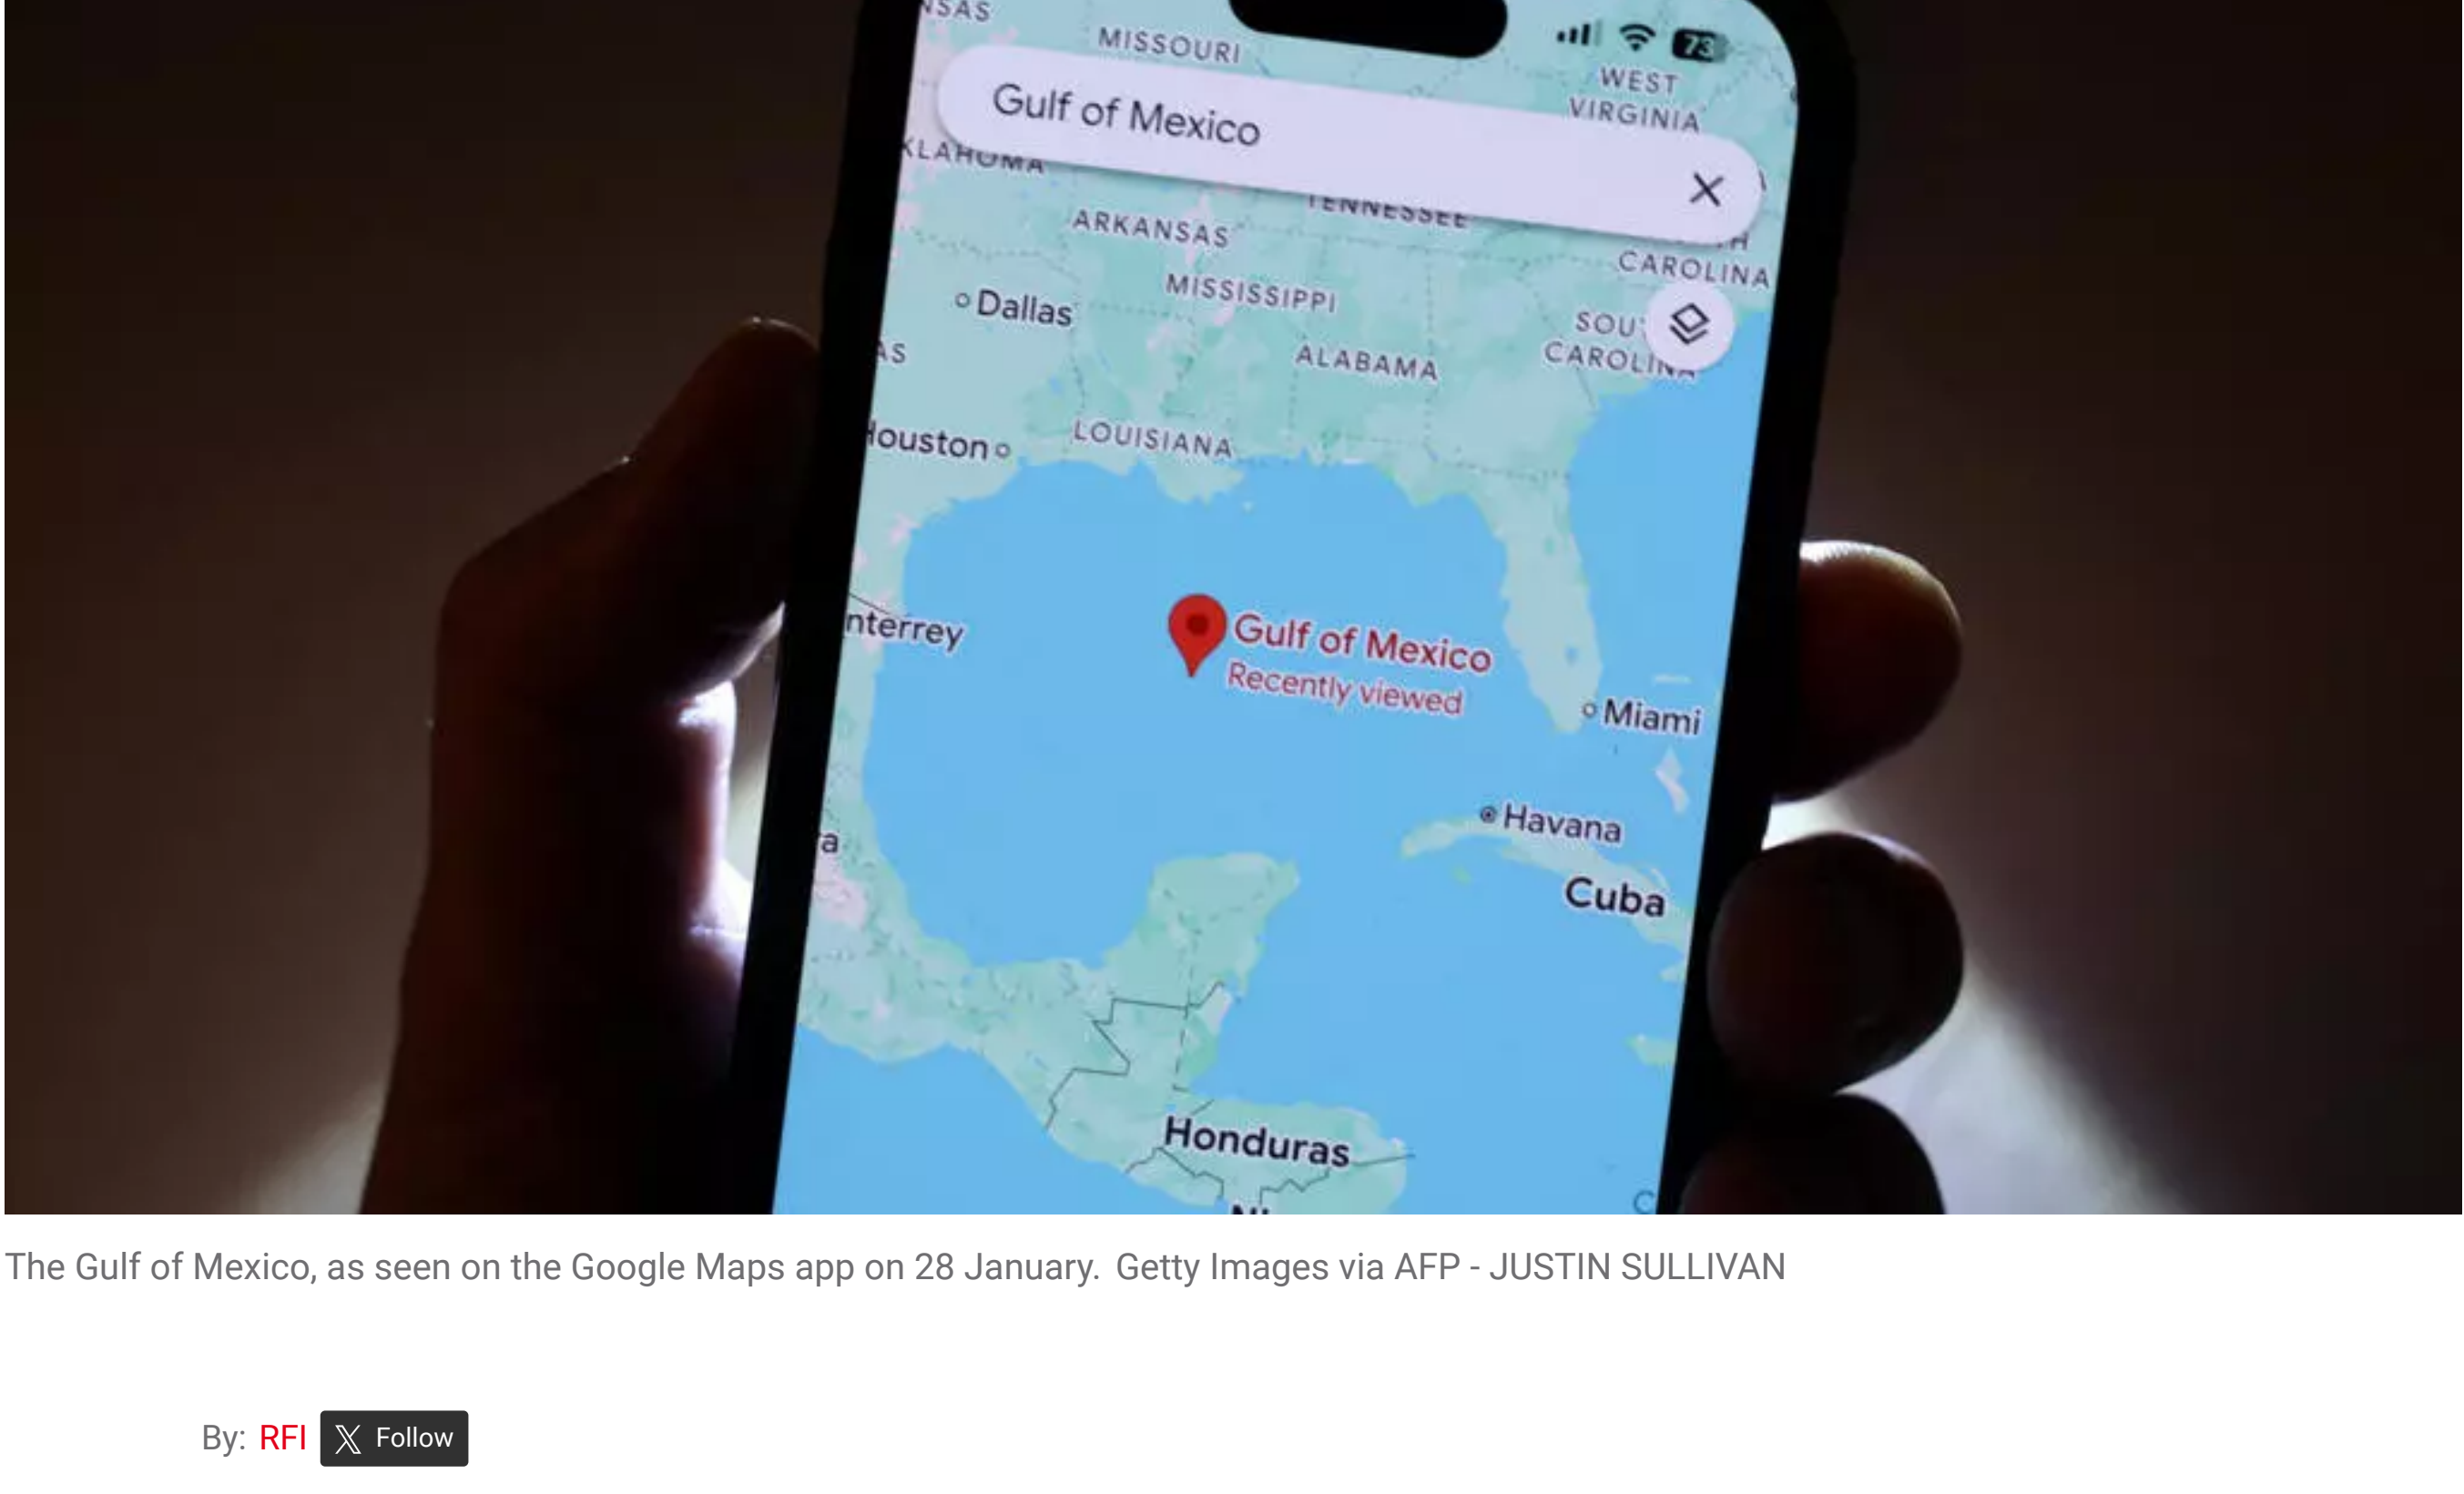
NSAS
MISSOURI
73
WEST VIRGINIA
Gulf of Mexico
KLAHOMA
TENNESSEE
ARKANSAS
CAROLINA
MISSISSIPPI
Dallas
SOU CAROLINA
AS
ALABAMA
Houston
LOUISIANA
nterrey
Gulf of Mexico
Recently viewed
Miami
Havana
a
Cuba
Honduras

The Gulf of Mexico, as seen on the Google Maps app on 28 January. Getty Images via AFP - JUSTIN SULLIVAN

By: RFI Follow